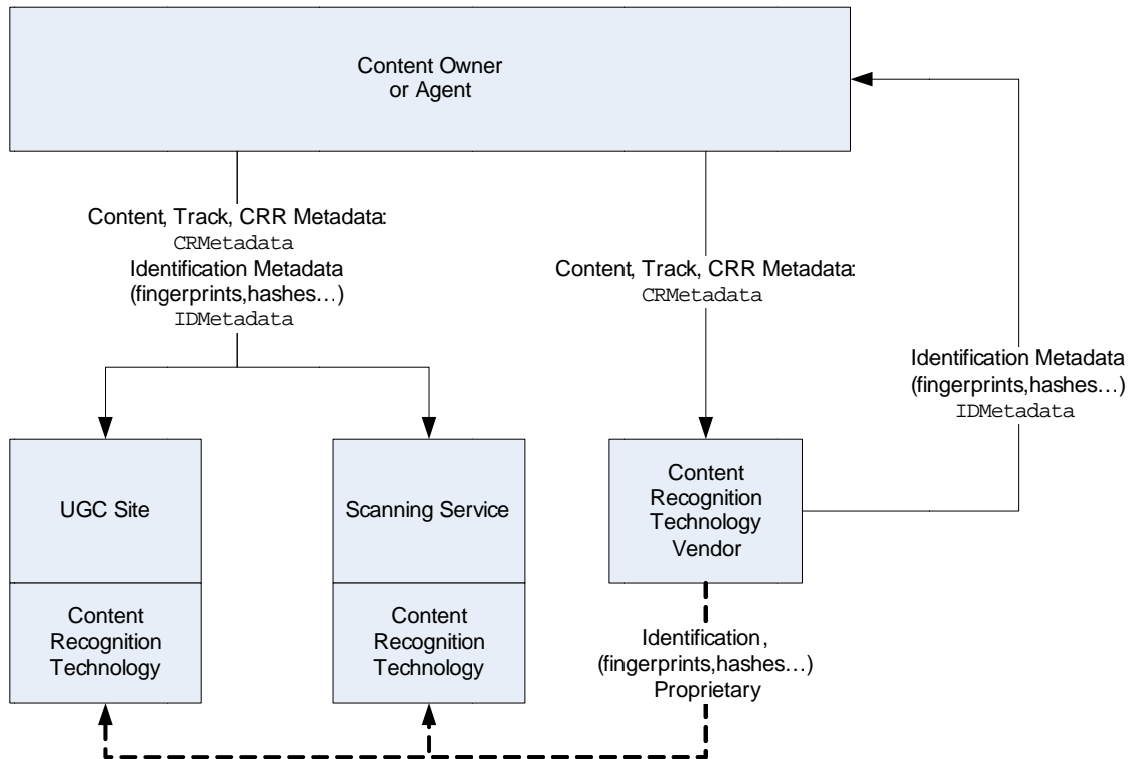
Content Owner
or Agent

Content, Track, CRR Metadata:
CRMetadata
Identification Metadata
(fingerprints,hashes…)
IDMetadata

Content, Track, CRR Metadata:
CRMetadata

Identification Metadata
(fingerprints,hashes…)
IDMetadata

UGC Site

Content
Recognition
Technology

Scanning Service

Content
Recognition
Technology

Content
Recognition
Technology
Vendor

Identification ,
(fingerprints,hashes…)
Proprietary